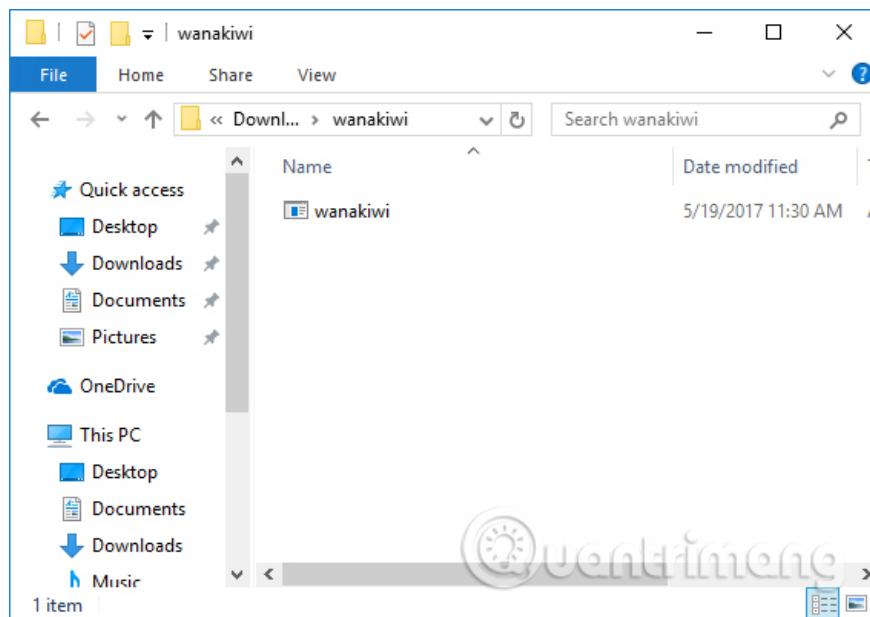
wanakiwi

File Home Share View

« Downl... › wanakiwi

Search wanakiwi

Quick access
Desktop
Downloads
Documents
Pictures

OneDrive

This PC
Desktop
Documents
Downloads
Music

Name
wanakiwi

Date modified
5/19/2017 11:30 AM

1 item

Quantrimang